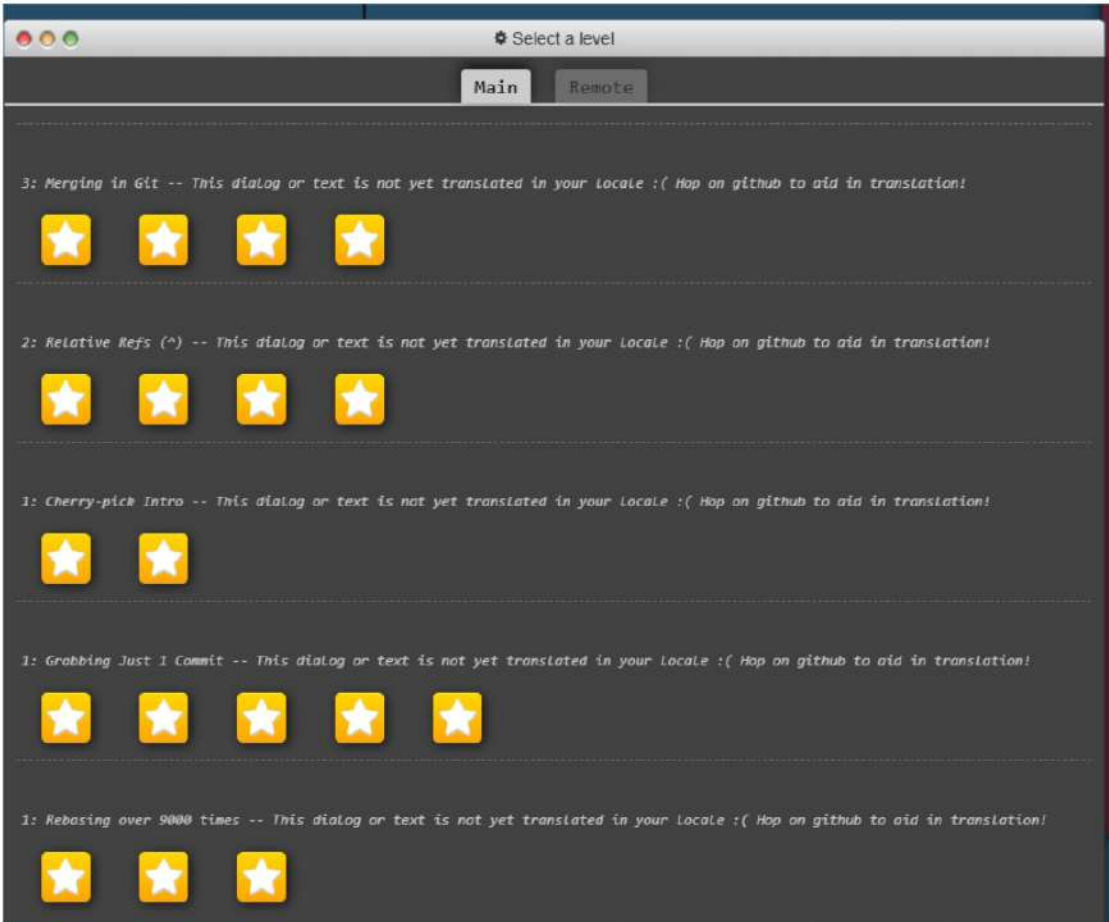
Select a level

Main

Remote

3: Merging in Git -- This dialog or text is not yet translated in your locale :( Hop on github to aid in translation!

2: Relative Refs (^) -- This dialog or text is not yet translated in your locale :( Hop on github to aid in translation!

1: Cherry-pick Intro -- This dialog or text is not yet translated in your locale :( Hop on github to aid in translation!

1: Grabbing Just 1 Commit -- This dialog or text is not yet translated in your locale :( Hop on github to aid in translation!

1: Rebasing over 9000 times -- This dialog or text is not yet translated in your locale :( Hop on github to aid in translation!